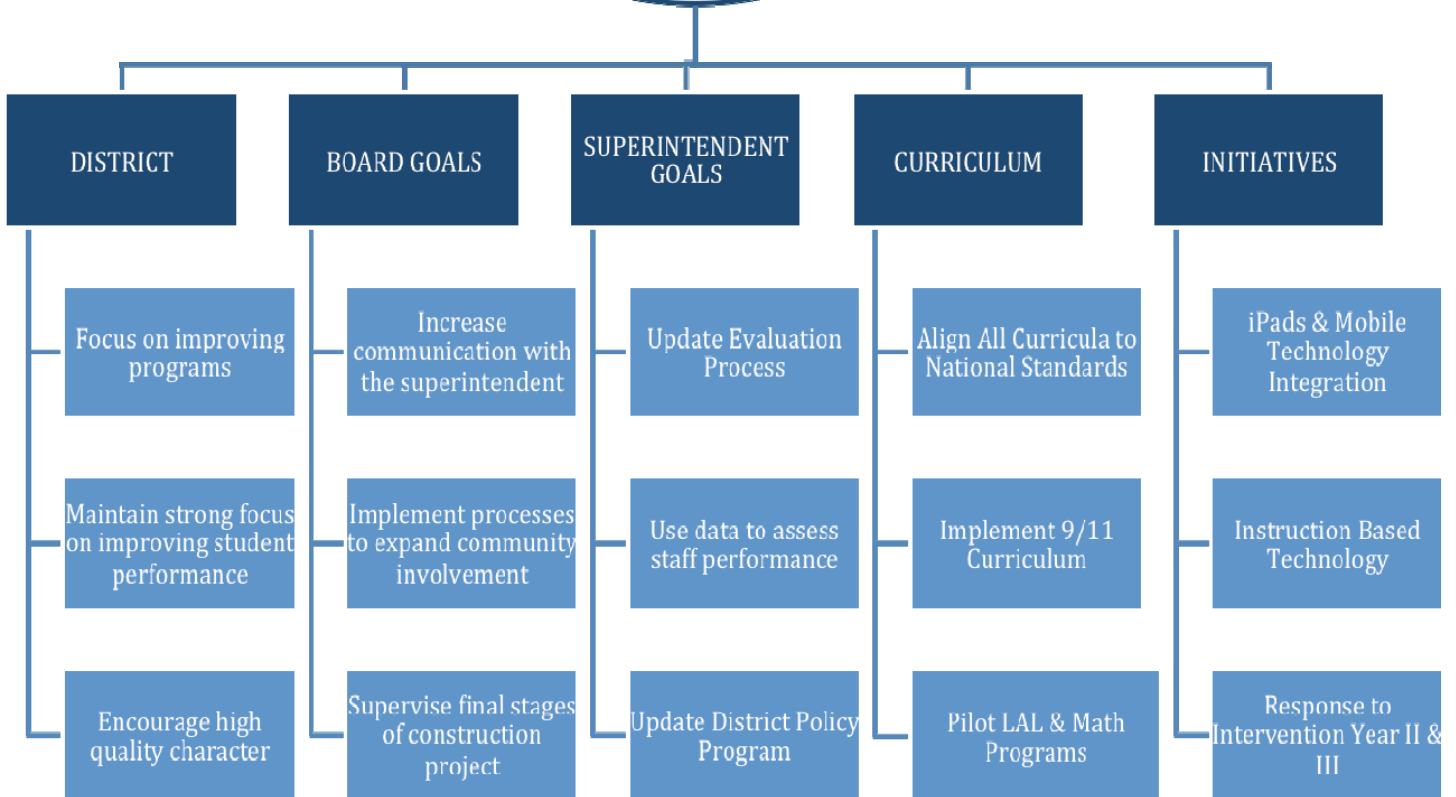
DISTRICT

Focus on improving programs

Maintain strong focus on improving student performance

Encourage high quality character

BOARD GOALS

Increase communication with the superintendent

Implement processes to expand community involvement

Supervise final stages of construction project

SUPERINTENDENT GOALS

Update Evaluation Process

Use data to assess staff performance

Update District Policy Program

CURRICULUM

Align All Curricula to National Standards

Implement 9/11 Curriculum

Pilot LAL & Math Programs

INITIATIVES

iPads & Mobile Technology Integration

Instruction Based Technology

Response to Intervention Year II & III